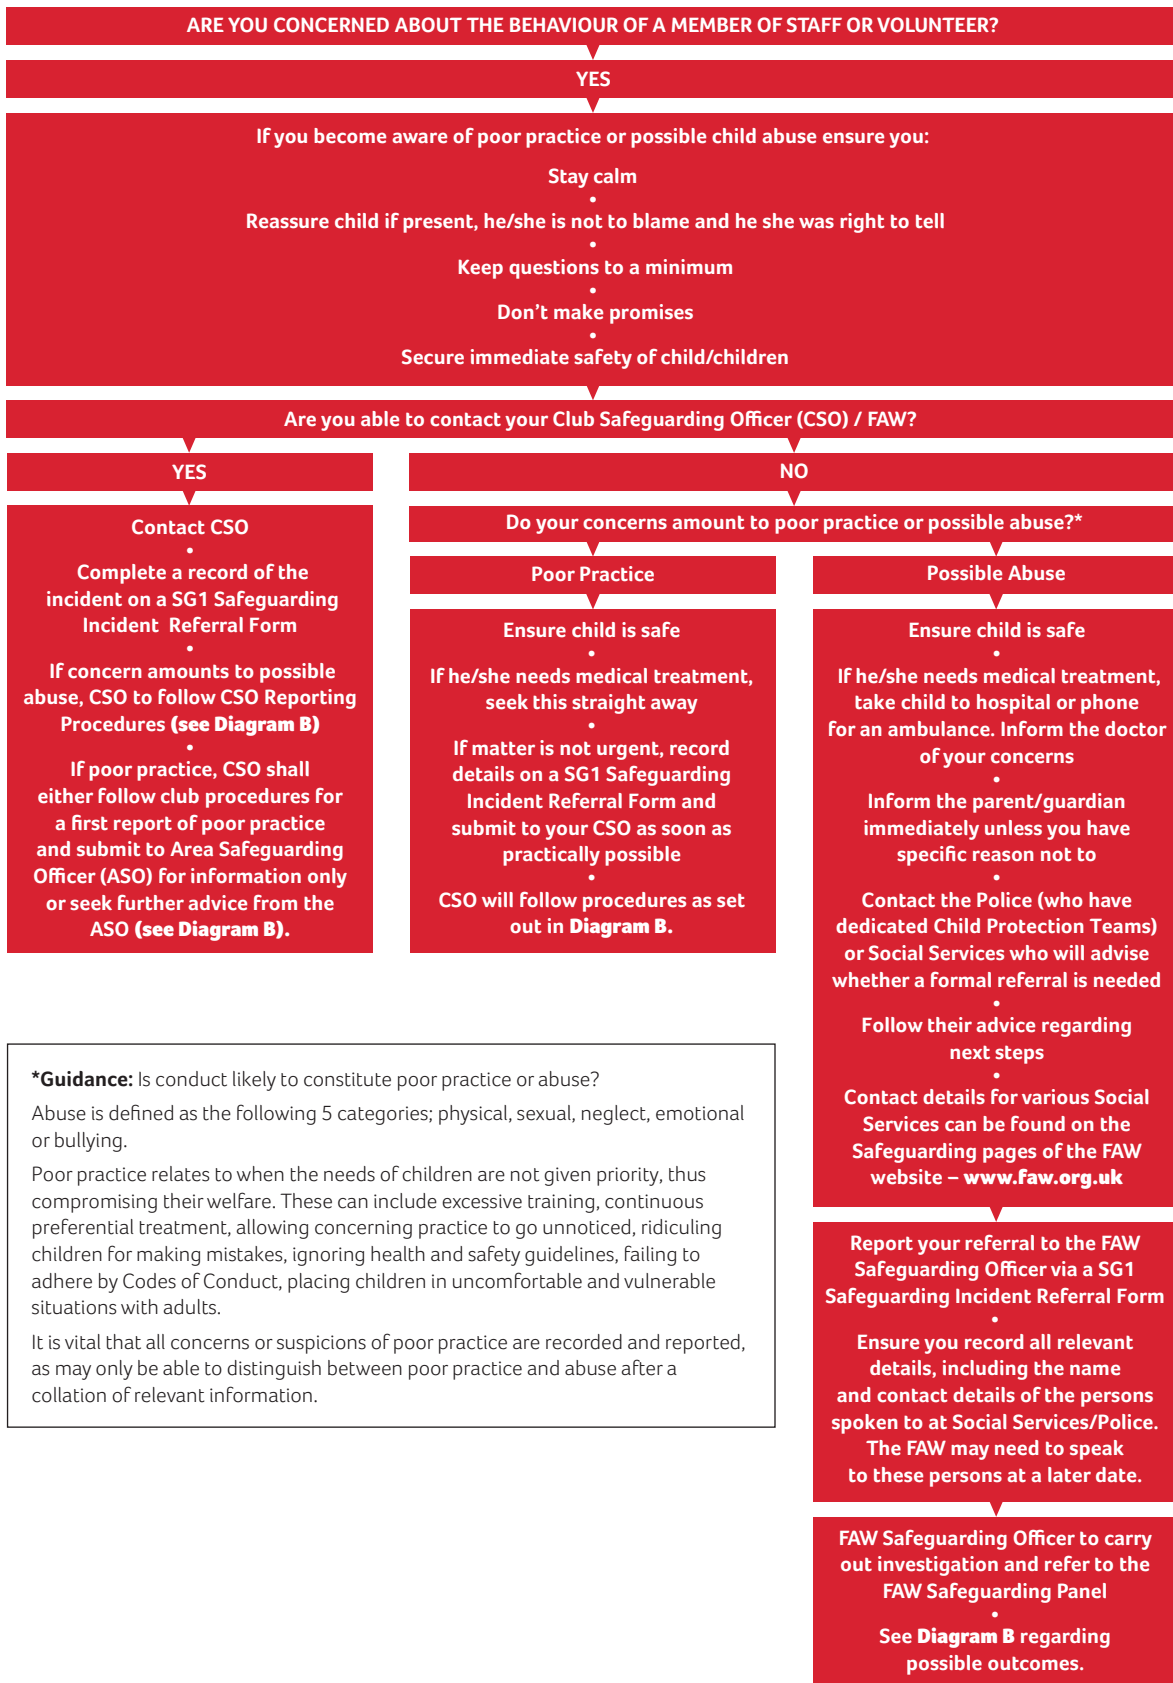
ARE YOU CONCERNED ABOUT THE BEHAVIOUR OF A MEMBER OF STAFF OR VOLUNTEER?

YES

If you become aware of poor practice or possible child abuse ensure you:

Stay calm
•
Reassure child if present, he/she is not to blame and he she was right to tell
•
Keep questions to a minimum
•
Don't make promises
•
Secure immediate safety of child/children

Are you able to contact your Club Safeguarding Officer (CSO) / FAW?

YES

Contact CSO
•
Complete a record of the incident on a SG1 Safeguarding Incident Referral Form
•
If concern amounts to possible abuse, CSO to follow CSO Reporting Procedures **(see Diagram B)**
•
If poor practice, CSO shall either follow club procedures for a first report of poor practice and submit to Area Safeguarding Officer (ASO) for information only or seek further advice from the ASO **(see Diagram B)**.

NO

Do your concerns amount to poor practice or possible abuse?*

Poor Practice

Ensure child is safe
•
If he/she needs medical treatment, seek this straight away
•
If matter is not urgent, record details on a SG1 Safeguarding Incident Referral Form and submit to your CSO as soon as practically possible
•
CSO will follow procedures as set out in **Diagram B.**

Possible Abuse

Ensure child is safe
•
If he/she needs medical treatment, take child to hospital or phone for an ambulance. Inform the doctor of your concerns
•
Inform the parent/guardian immediately unless you have specific reason not to
•
Contact the Police (who have dedicated Child Protection Teams) or Social Services who will advise whether a formal referral is needed
•
Follow their advice regarding next steps
•
Contact details for various Social Services can be found on the Safeguarding pages of the FAW website – **www.faw.org.uk**

Report your referral to the FAW Safeguarding Officer via a SG1 Safeguarding Incident Referral Form
•
Ensure you record all relevant details, including the name and contact details of the persons spoken to at Social Services/Police. The FAW may need to speak to these persons at a later date.

FAW Safeguarding Officer to carry out investigation and refer to the FAW Safeguarding Panel
•
See **Diagram B** regarding possible outcomes.

***Guidance:** Is conduct likely to constitute poor practice or abuse?

Abuse is defined as the following 5 categories; physical, sexual, neglect, emotional or bullying.

Poor practice relates to when the needs of children are not given priority, thus compromising their welfare. These can include excessive training, continuous preferential treatment, allowing concerning practice to go unnoticed, ridiculing children for making mistakes, ignoring health and safety guidelines, failing to adhere by Codes of Conduct, placing children in uncomfortable and vulnerable situations with adults.

It is vital that all concerns or suspicions of poor practice are recorded and reported, as may only be able to distinguish between poor practice and abuse after a collation of relevant information.